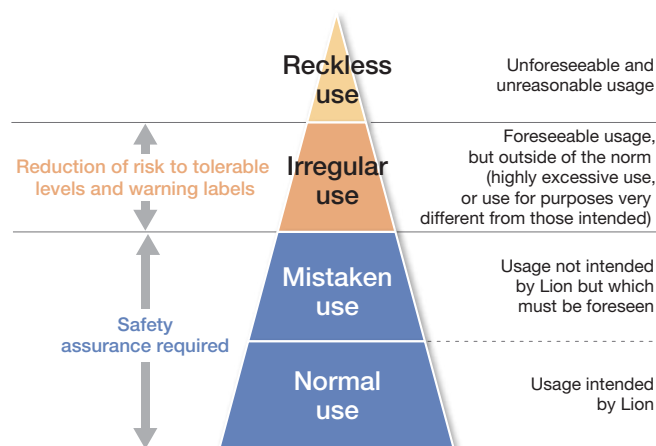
Reckless use

Unforeseeable and unreasonable usage

Reduction of risk to tolerable levels and warning labels

Irregular use

Foreseeable usage, but outside of the norm (highly excessive use, or use for purposes very different from those intended)

Mistaken use

Usage not intended by Lion but which must be foreseen

Safety assurance required

Normal use

Usage intended by Lion